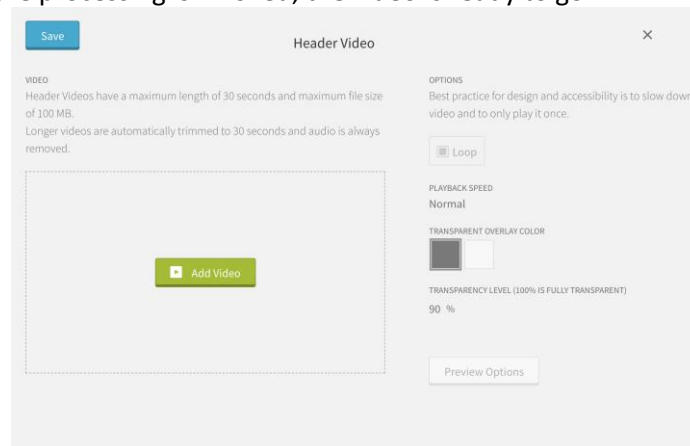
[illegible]

Save

Header Video

×

VIDEO
Header Videos have a maximum length of 30 seconds and maximum file size of 100 MB.
Longer videos are automatically trimmed to 30 seconds and audio is always removed.

Add Video

OPTIONS
Best practice for design and accessibility is to slow down video and to only play it once.

Loop

PLAYBACK SPEED
Normal

TRANSPARENT OVERLAY COLOR

TRANSPARENCY LEVEL (100% IS FULLY TRANSPARENT)
90 %

Preview Options